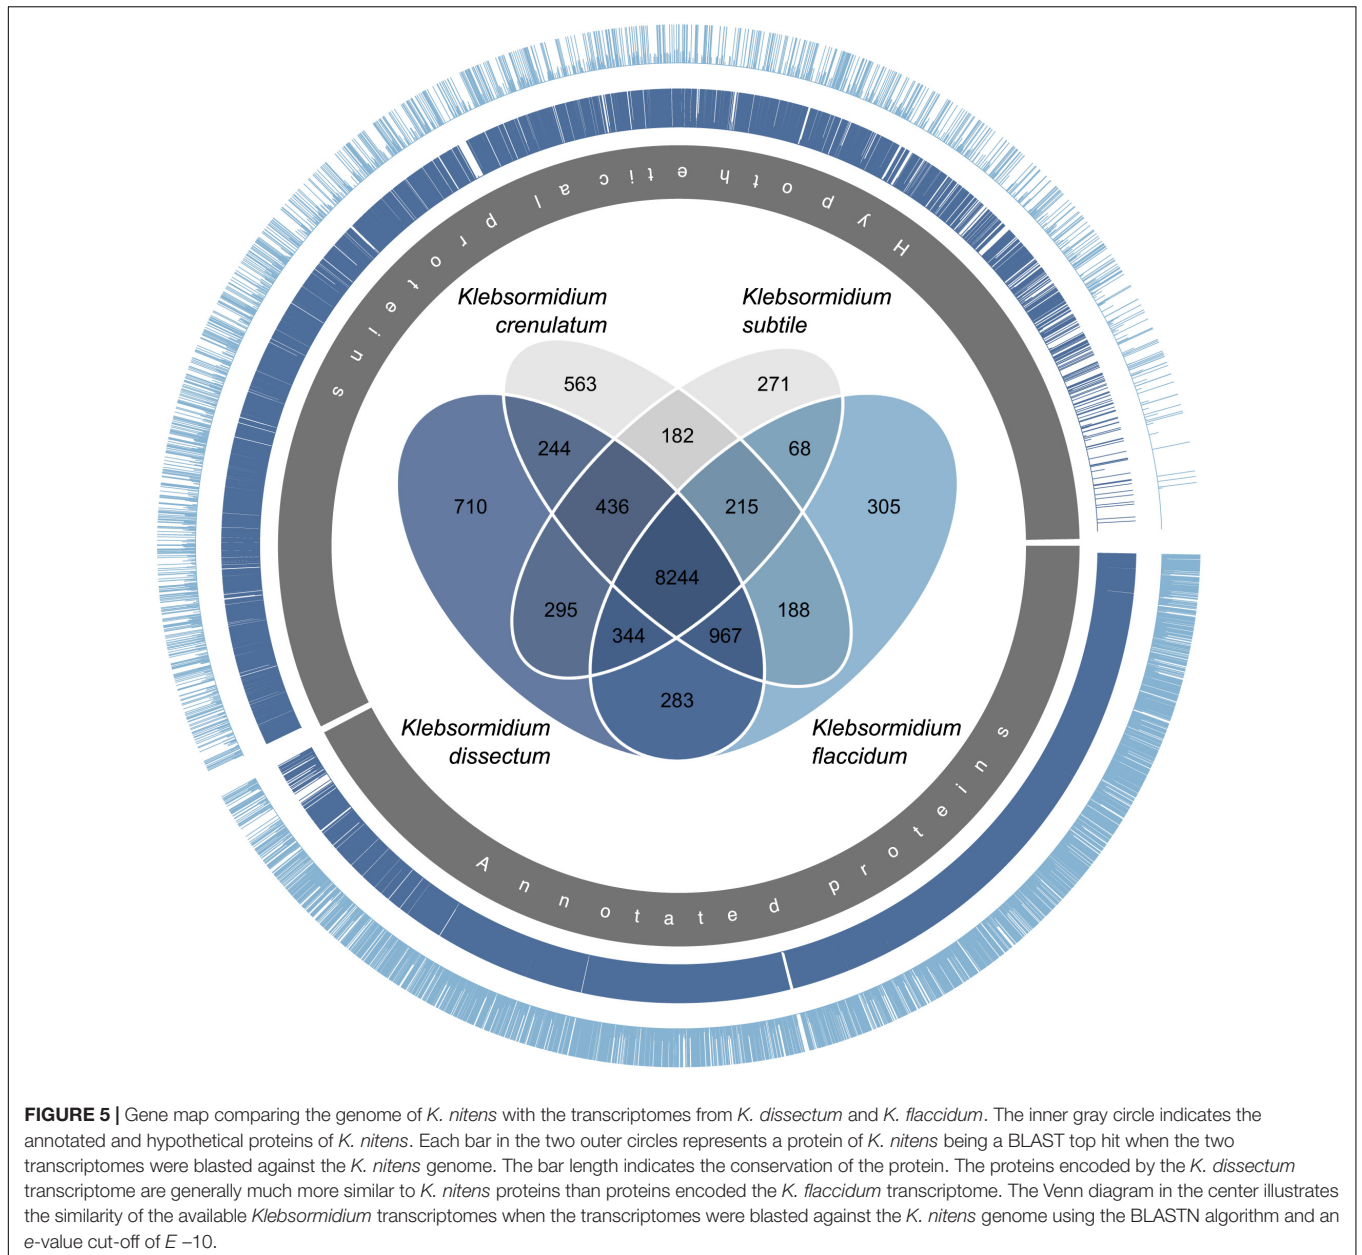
Hypothetical proteins

Klebsormidium crenulatum

Klebsormidium subtile

563

271

182

244

68

710

436

215

305

8244

295

188

344

967

283

Klebsormidium dissectum

Klebsormidium flaccidum

Annotated proteins

FIGURE 5 | Gene map comparing the genome of K. nitens with the transcriptomes from K. dissectum and K. flaccidum. The inner gray circle indicates the annotated and hypothetical proteins of K. nitens. Each bar in the two outer circles represents a protein of K. nitens being a BLAST top hit when the two transcriptomes were blasted against the K. nitens genome. The bar length indicates the conservation of the protein. The proteins encoded by the K. dissectum transcriptome are generally much more similar to K. nitens proteins than proteins encoded the K. flaccidum transcriptome. The Venn diagram in the center illustrates the similarity of the available Klebsormidium transcriptomes when the transcriptomes were blasted against the K. nitens genome using the BLASTN algorithm and an e-value cut-off of E –10.